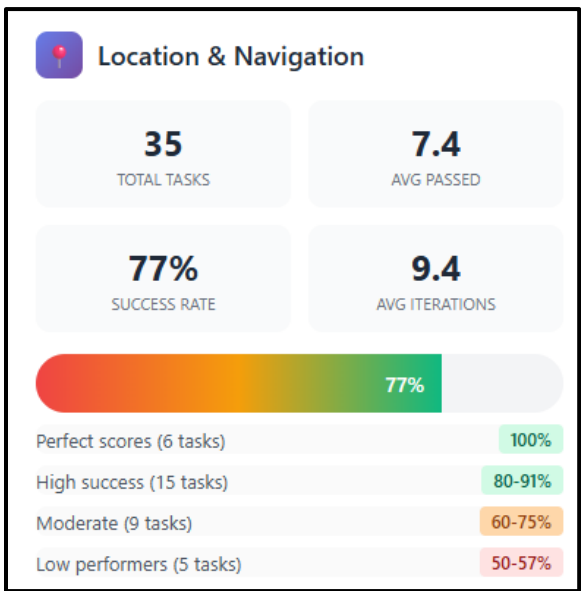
Location & Navigation

35
TOTAL TASKS

7.4
AVG PASSED

77%
SUCCESS RATE

9.4
AVG ITERATIONS

77%

Perfect scores (6 tasks) 100%
High success (15 tasks) 80-91%
Moderate (9 tasks) 60-75%
Low performers (5 tasks) 50-57%